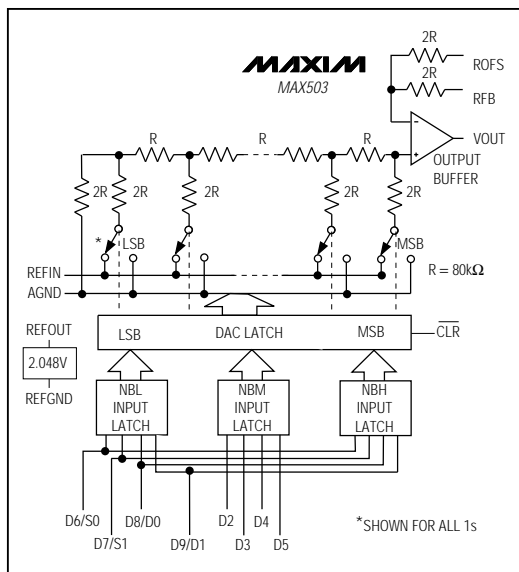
MAXIM
MAX503

2R
ROFS
2R
RFB

R
R
R

VOUT
OUTPUT BUFFER

2R
2R
2R
2R
2R

*
LSB
MSB

REFIN
AGND

$R = 80k\Omega$

REFOUT
2.048V
REFGND

LSB
DAC LATCH
MSB
$\overline{CLR}$

NBL INPUT LATCH
NBM INPUT LATCH
NBH INPUT LATCH

D6/S0
D7/S1
D8/D0
D9/D1
D2
D3
D4
D5

*SHOWN FOR ALL 1s